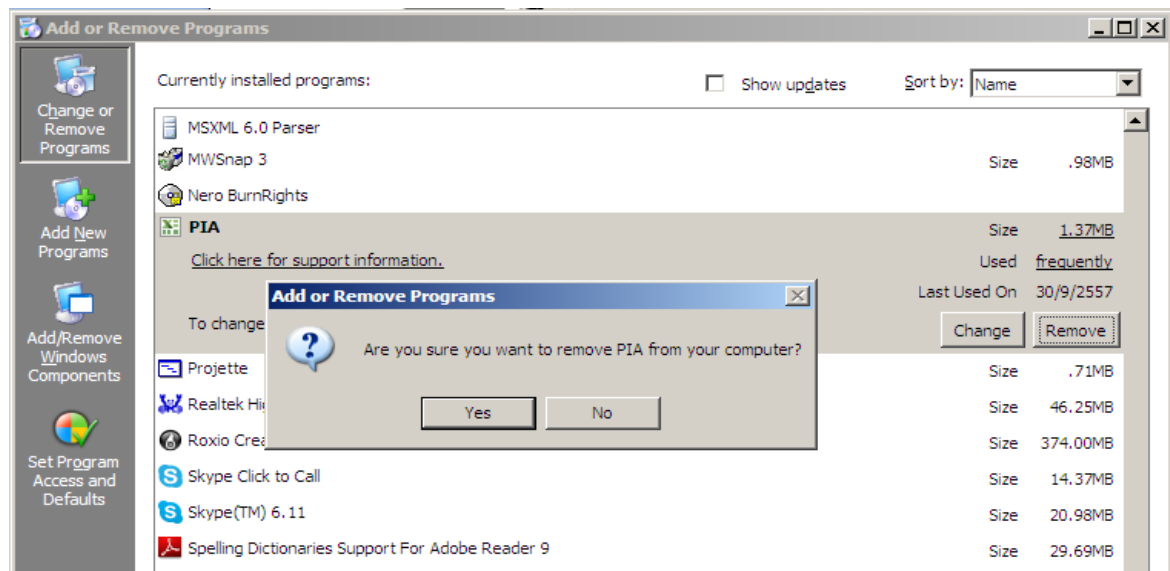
Add or Remove Programs

Change or Remove Programs

Add New Programs

Add/Remove Windows Components

Set Program Access and Defaults

Currently installed programs:

Show updates

Sort by: Name

MSXML 6.0 Parser

MWSnap 3 Size .98MB

Nero BurnRights

PIA Size 1.37MB

Click here for support information. Used frequently

Last Used On 30/9/2557

To change

Change Remove

Projette Size .71MB

Realtek Hi Size 46.25MB

Roxio Crea Size 374.00MB

Skype Click to Call Size 14.37MB

Skype(TM) 6.11 Size 20.98MB

Spelling Dictionaries Support For Adobe Reader 9 Size 29.69MB

Add or Remove Programs

Are you sure you want to remove PIA from your computer?

Yes No